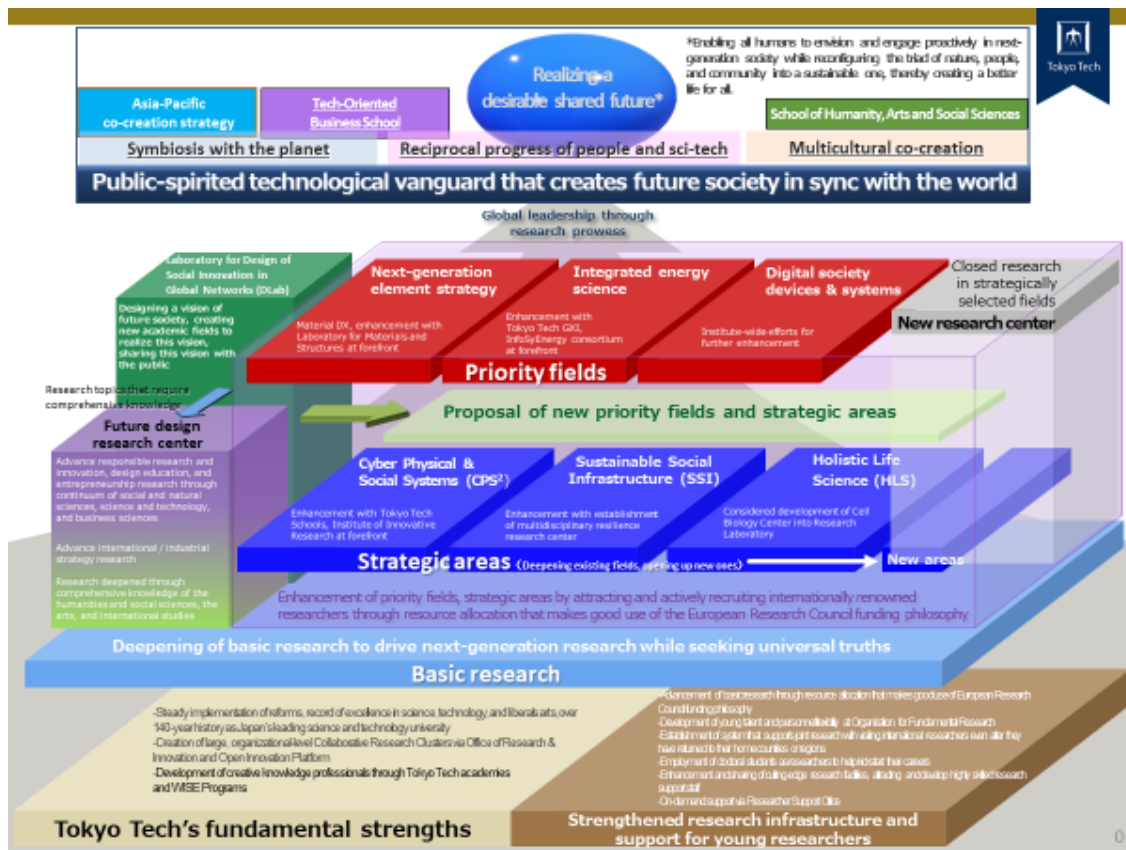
Tokyo Tech

*Enabling all humans to envision and engage proactively in next-generation society while reconfiguring the triad of nature, people, and community into a sustainable one, thereby creating a better life for all.

Realizing a desirable shared future*

Asia-Pacific co-creation strategy

Tech-Oriented Business School

School of Humanity, Arts and Social Sciences

Symbiosis with the planet

Reciprocal progress of people and sci-tech

Multicultural co-creation

Public-spirited technological vanguard that creates future society in sync with the world

Global leadership through research prowess

Laboratory for Design of Social Innovation in Global Networks (DLab)

Designing a vision of future society, creating new academic fields to realize this vision, sharing this vision with the public

Research topics that require comprehensive knowledge

Future design research center

Advance responsible research and innovation, design education, and entrepreneurship research through continuum of social and natural sciences, science and technology, and business sciences

Advance international / industrial strategy research

Research deepened through comprehensive knowledge of the humanities and social sciences, the arts, and international studies

Next-generation element strategy

Material DX, enhancement with Laboratory for Materials and Structures at forefront

Integrated energy science

Enhancement with Tokyo Tech GXI, InfoSyEnergy consortium at forefront

Digital society devices & systems

Institute-wide efforts for further enhancement

Closed research in strategically selected fields

New research center

Priority fields

Proposal of new priority fields and strategic areas

Cyber Physical & Social Systems (CPS²)

Enhancement with Tokyo Tech Schools, Institute of Innovative Research at forefront

Sustainable Social Infrastructure (SSI)

Enhancement with establishment of multidisciplinary resilience research center

Holistic Life Science (HLS)

Considered development of Cell Biology Center into Research Laboratory

Strategic areas (Deepening existing fields, opening up new ones)

New areas

Enhancement of priority fields, strategic areas by attracting and actively recruiting internationally renowned researchers through resource allocation that makes good use of the European Research Council funding philosophy

Deepening of basic research to drive next-generation research while seeking universal truths

Basic research

-Steady implementation of reforms, record of excellence in science, technology and liberal arts, over 140-year history as Japan's leading science and technology university
-Creation of large, organizational-level Collaborative Research Clusters via Office of Research & Innovation and Open Innovation Platform
-Development of creative knowledge professionals through Tokyo Tech academies and WISE Programs

-Enhancement of basic research through resource allocation that makes good use of European Research Council funding philosophy
-Development of young talent and personnel mobility at Organization for Fundamental Research
-Establishment of system that supports joint research with visiting international researchers even after they have returned to their home countries or regions
-Employment of doctoral students as researchers to help kickstart their careers
-Enhancement and sharing of cutting-edge research facilities, attracting and develop highly skilled research support staff
-On-demand support via Researcher Support Office

Tokyo Tech's fundamental strengths

Strengthened research infrastructure and support for young researchers

0